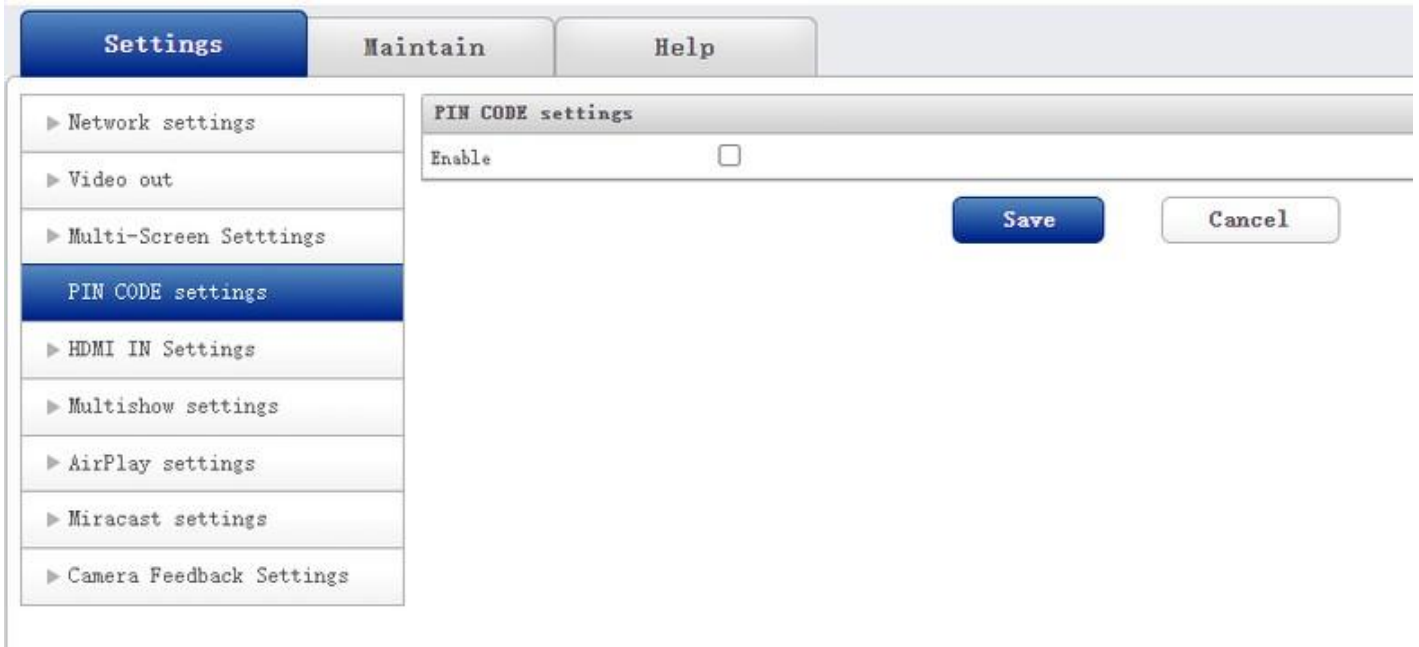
Settings
Maintain
Help

▶ Network settings
▶ Video out
▶ Multi-Screen Setttings
PIN CODE settings
▶ HDMI IN Settings
▶ Multishow settings
▶ AirPlay settings
▶ Miracast settings
▶ Camera Feedback Settings

PIN CODE settings

| Enable | ☐ |
|---|---|

Save
Cancel